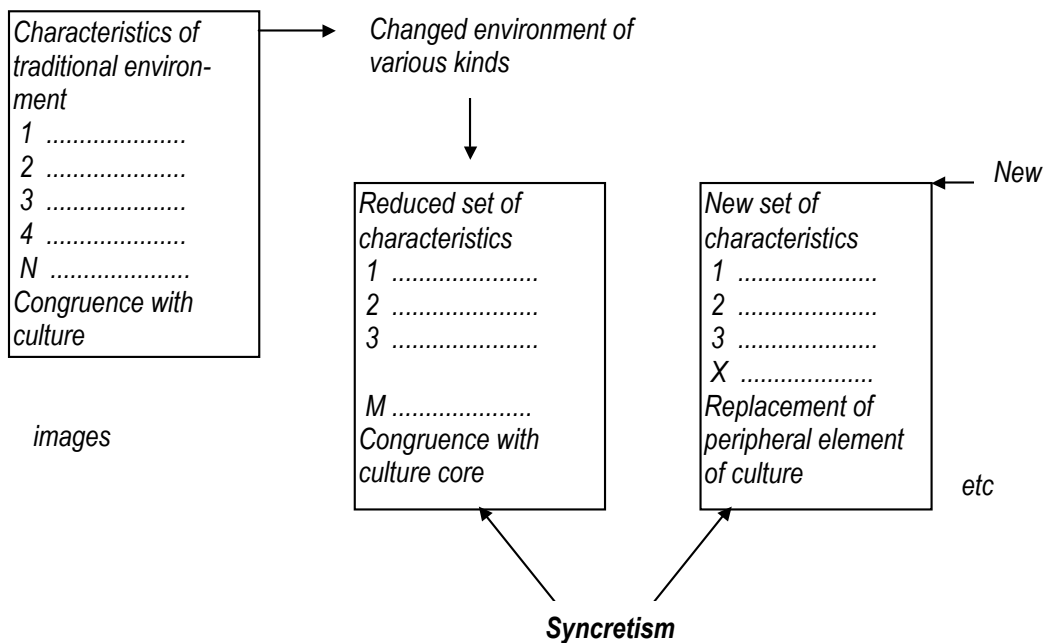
Characteristics of traditional environment
1 .....................
2 .....................
3 .....................
4 .....................
N .....................
Congruence with culture

Changed environment of various kinds

New

Reduced set of characteristics
1 .....................
2 .....................
3 .....................

M .....................
Congruence with culture core

New set of characteristics
1 .....................
2 .....................
3 .....................
X .....................
Replacement of peripheral element of culture

images

etc

Syncretism